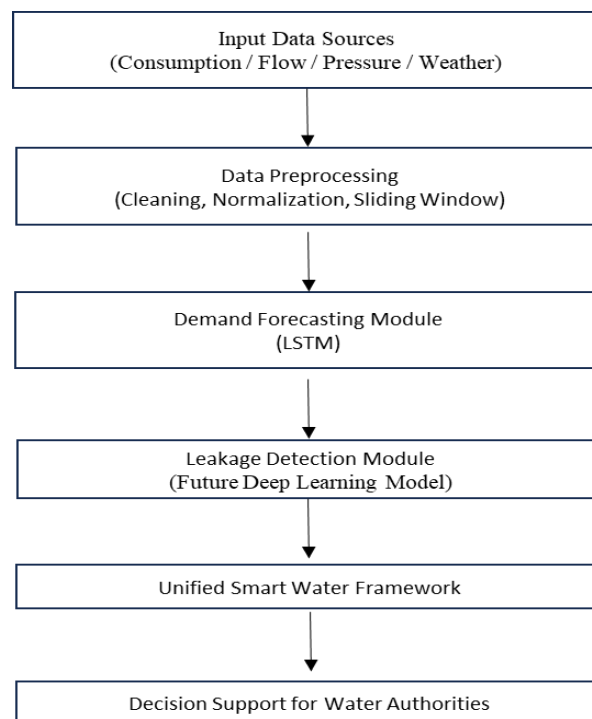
Input Data Sources
(Consumption / Flow / Pressure / Weather)

Data Preprocessing
(Cleaning, Normalization, Sliding Window)

Demand Forecasting Module
(LSTM)

Leakage Detection Module
(Future Deep Learning Model)

Unified Smart Water Framework

Decision Support for Water Authorities